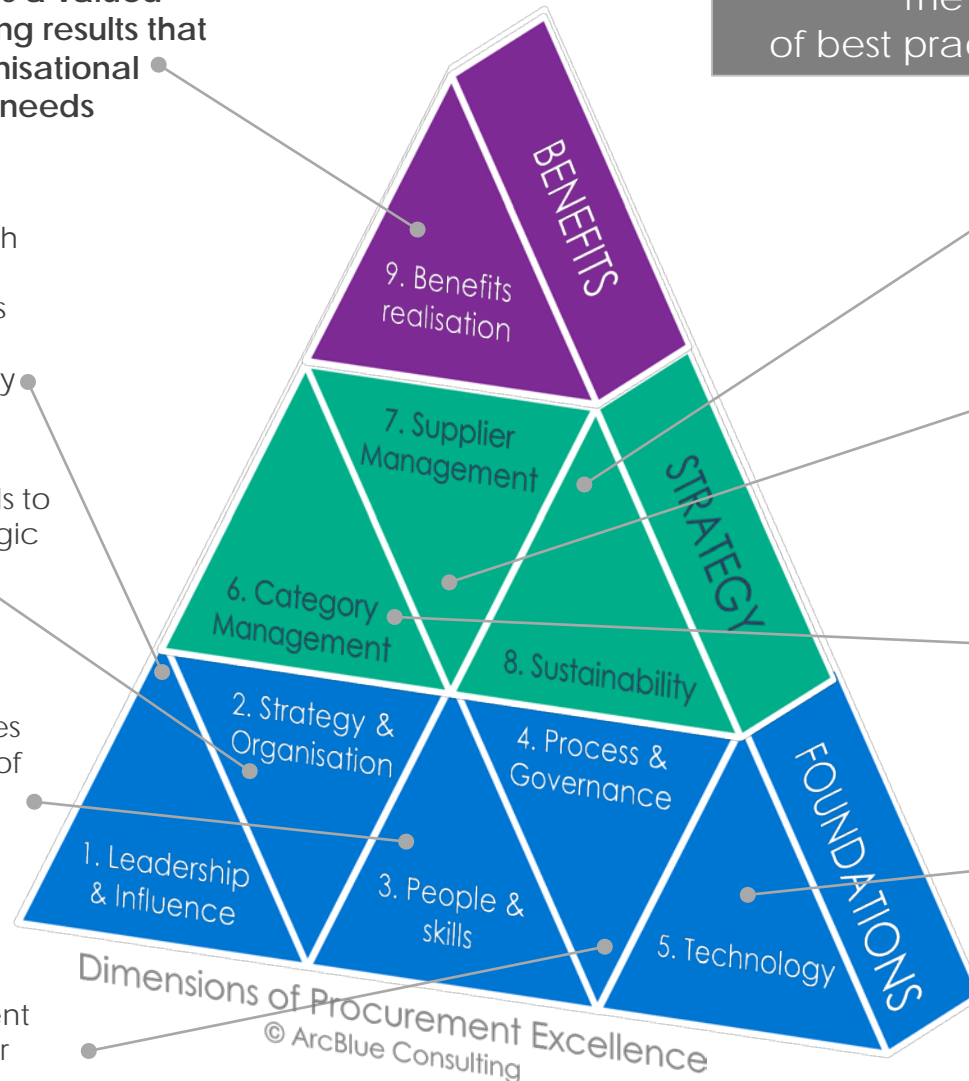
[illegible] ng results that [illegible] nisational needs

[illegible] the
of best pra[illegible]

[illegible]h

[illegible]s

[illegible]y

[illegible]s to
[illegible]gic

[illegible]es
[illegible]of

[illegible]ent
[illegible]r

BENEFITS

9. Benefits realisation

STRATEGY

7. Supplier Management

6. Category Management

8. Sustainability

FOUNDATIONS

2. Strategy & Organisation

4. Process & Governance

1. Leadership & Influence

3. People & skills

5. Technology

Dimensions of Procurement Excellence
© ArcBlue Consulting